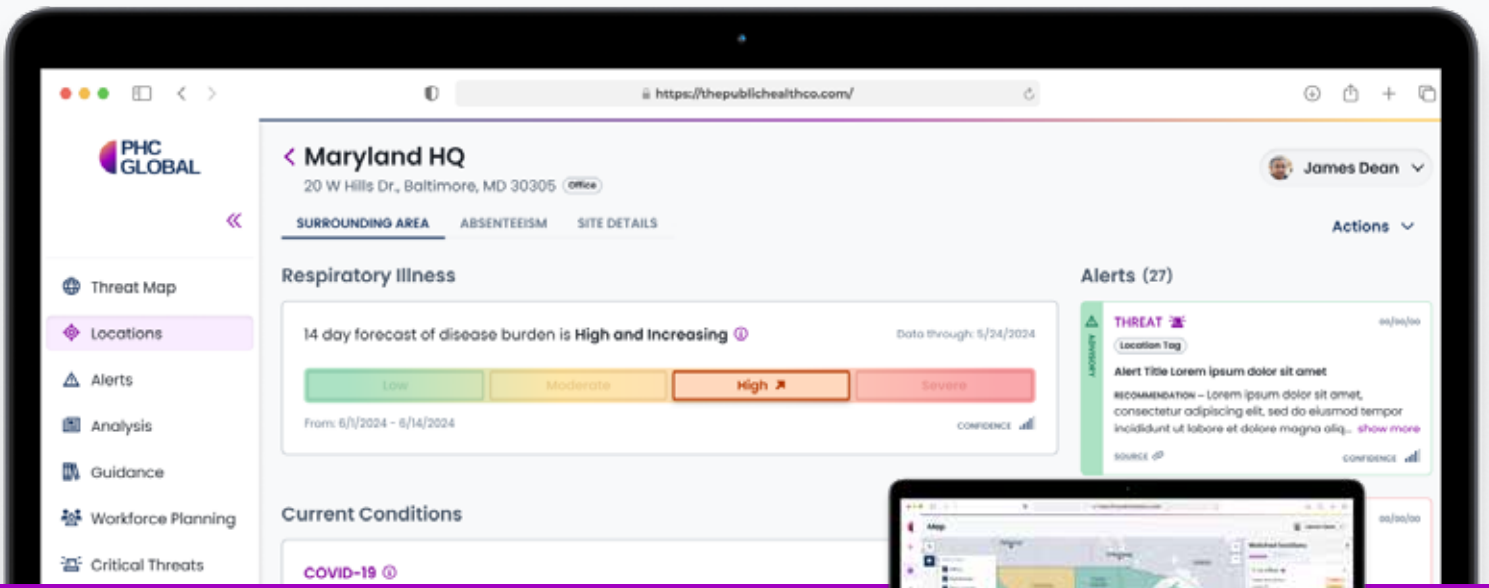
https://thepublichealthco.com/

PHC GLOBAL

«

Threat Map
Locations
Alerts
Analysis
Guidance
Workforce Planning
Critical Threats

< Maryland HQ
20 W Hills Dr., Baltimore, MD 30305 Office

James Dean

SURROUNDING AREA ABSENTEEISM SITE DETAILS

Actions

Respiratory Illness

14 day forecast of disease burden is High and Increasing

Data through: 5/24/2024

Low Moderate High Severe

From: 6/1/2024 - 6/14/2024

CONFIDENCE

Current Conditions

COVID-19

Alerts (27)

ADVISORY

THREAT

00/00/00

Location Tag

Alert Title Lorem ipsum dolor sit amet

RECOMMENDATION – Lorem ipsum dolor sit amet, consectetur adipiscing elit, sed do eiusmod tempor incididunt ut labore et dolore magna aliq... show more

SOURCE

CONFIDENCE

00/00/00

Map